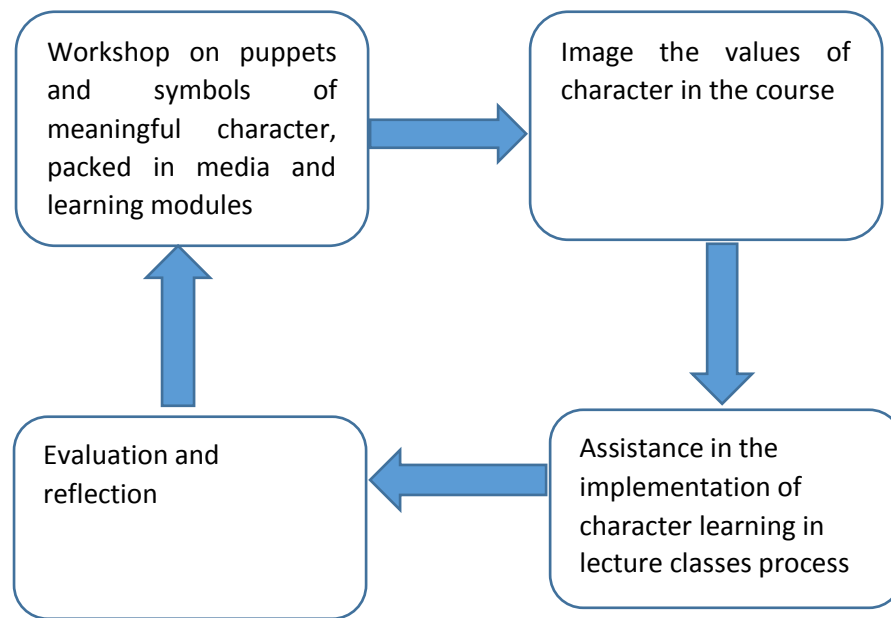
Workshop on puppets and symbols of meaningful character, packed in media and learning modules

Image the values of character in the course

Assistance in the implementation of character learning in lecture classes process

Evaluation and reflection